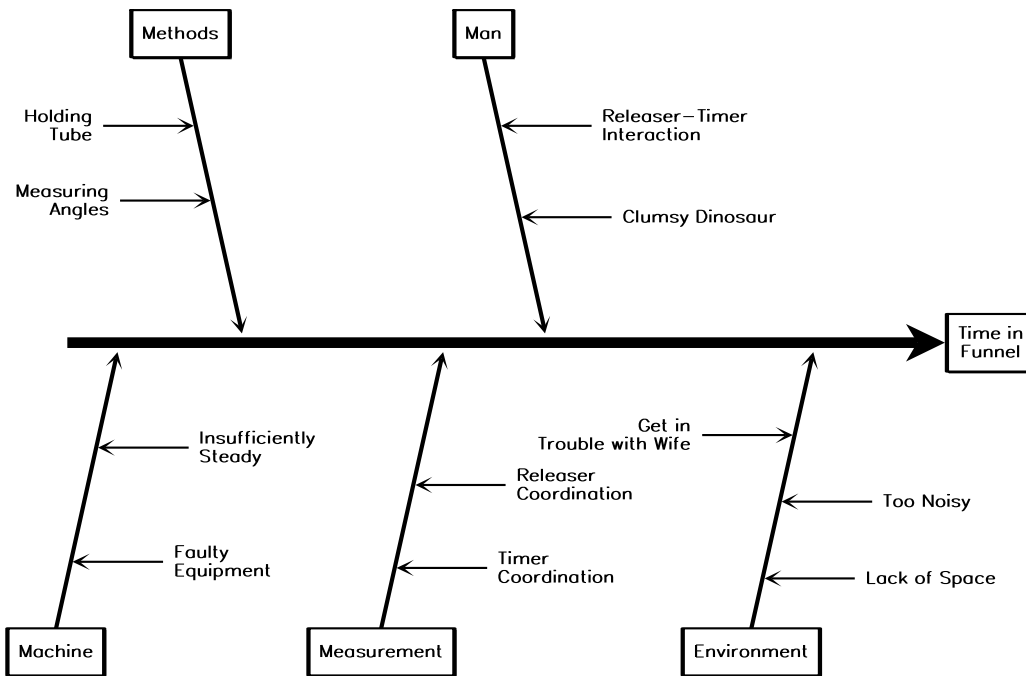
Methods

Holding Tube

Measuring Angles

Man

Releaser–Timer Interaction

Clumsy Dinosaur

Time in Funnel

Insufficiently Steady

Faulty Equipment

Machine

Releaser Coordination

Timer Coordination

Measurement

Get in Trouble with Wife

Too Noisy

Lack of Space

Environment